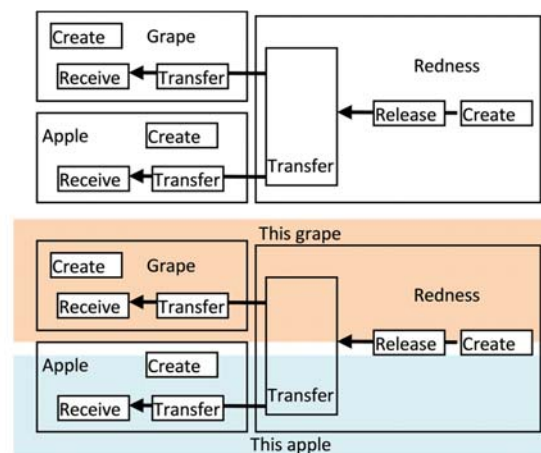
Create Grape

Receive Transfer

Redness

Release Create

Apple Create

Transfer

Receive Transfer

This grape

Create Grape

Receive Transfer

Redness

Release Create

Apple Create

Transfer

Receive Transfer

This apple